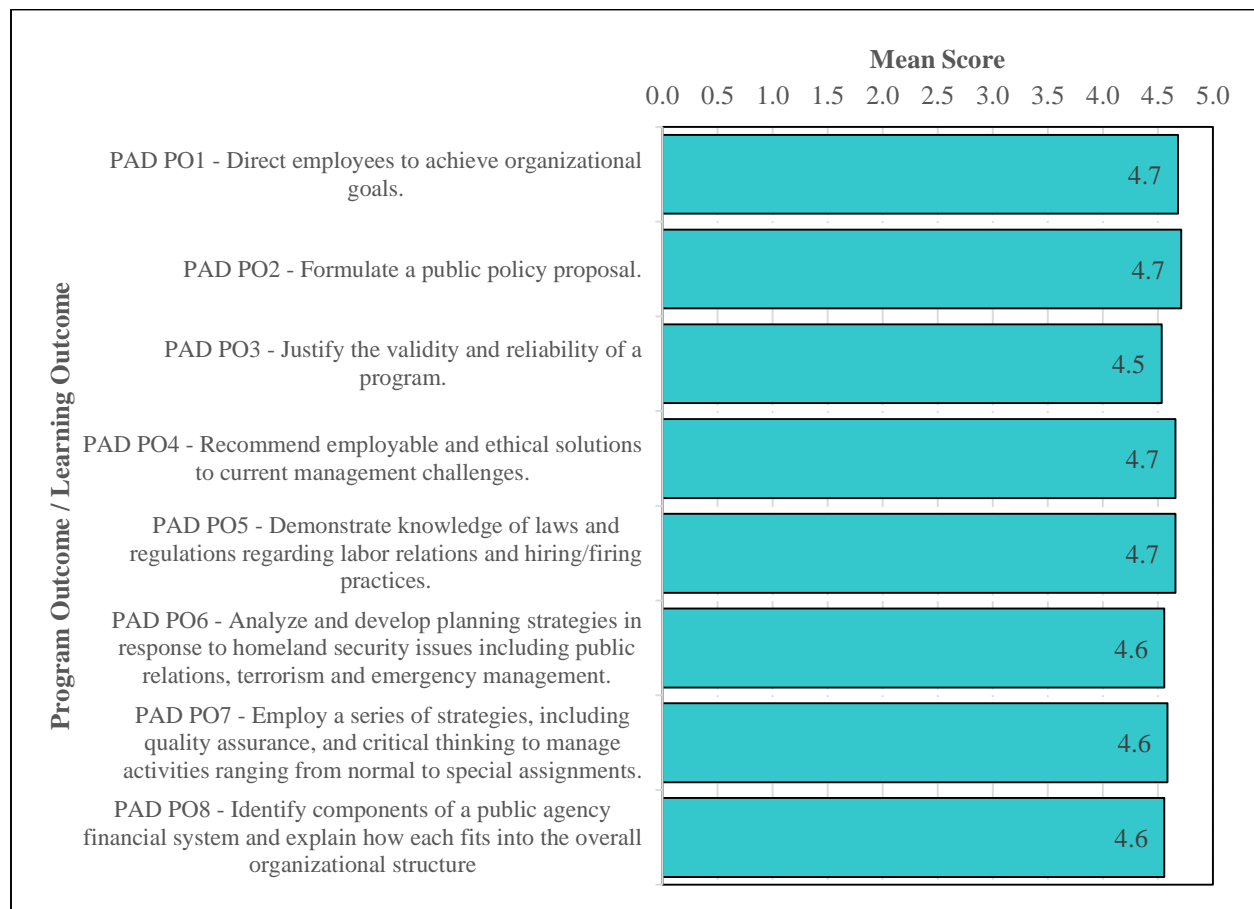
Mean Score

0.0 0.5 1.0 1.5 2.0 2.5 3.0 3.5 4.0 4.5 5.0

Program Outcome / Learning Outcome

| Program Outcome / Learning Outcome | Mean Score |
|---|---|
| PAD PO1 - Direct employees to achieve organizational goals. | 4.7 |
| PAD PO2 - Formulate a public policy proposal. | 4.7 |
| PAD PO3 - Justify the validity and reliability of a program. | 4.5 |
| PAD PO4 - Recommend employable and ethical solutions to current management challenges. | 4.7 |
| PAD PO5 - Demonstrate knowledge of laws and regulations regarding labor relations and hiring/firing practices. | 4.7 |
| PAD PO6 - Analyze and develop planning strategies in response to homeland security issues including public relations, terrorism and emergency management. | 4.6 |
| PAD PO7 - Employ a series of strategies, including quality assurance, and critical thinking to manage activities ranging from normal to special assignments. | 4.6 |
| PAD PO8 - Identify components of a public agency financial system and explain how each fits into the overall organizational structure | 4.6 |